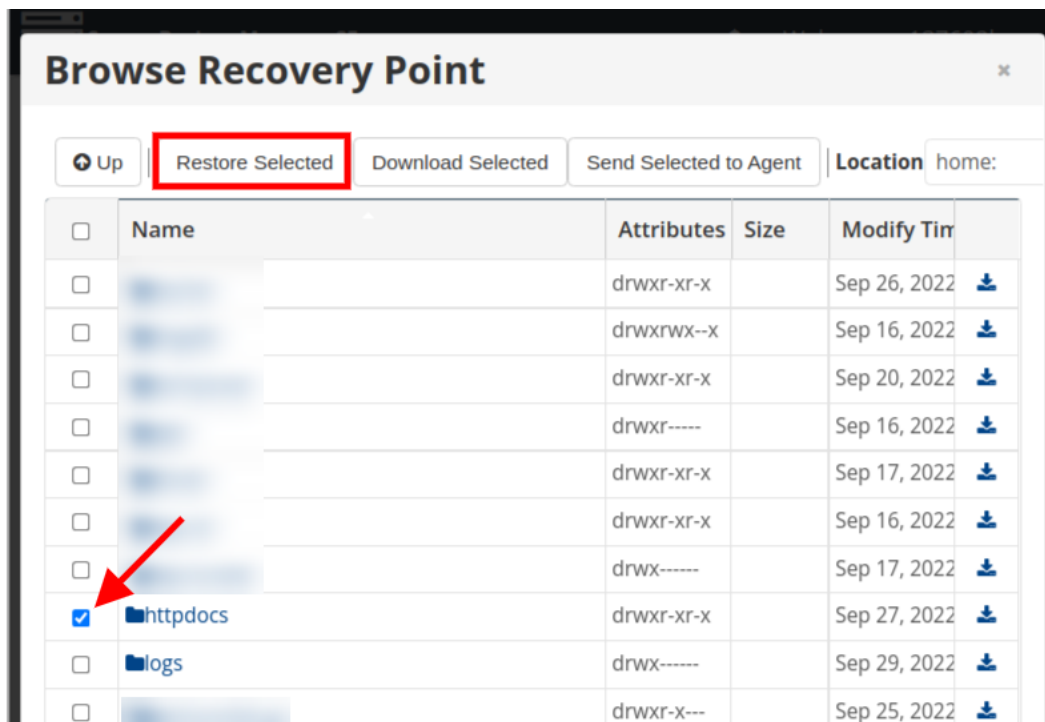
Browse Recovery Point

×

Up | Restore Selected | Download Selected | Send Selected to Agent | Location home:

| | Name | Attributes | Size | Modify Tim | |
|---|---|---|---|---|---|
| | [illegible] | drwxr-xr-x | | Sep 26, 2022 | |
| | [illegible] | drwxrwx--x | | Sep 16, 2022 | |
| | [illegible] | drwxr-xr-x | | Sep 20, 2022 | |
| | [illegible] | drwxr----- | | Sep 16, 2022 | |
| | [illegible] | drwxr-xr-x | | Sep 17, 2022 | |
| | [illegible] | drwxr-xr-x | | Sep 16, 2022 | |
| | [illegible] | drwx------ | | Sep 17, 2022 | |
| ☑ | httpdocs | drwxr-xr-x | | Sep 27, 2022 | |
| | logs | drwx------ | | Sep 29, 2022 | |
| | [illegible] | drwxr-x--- | | Sep 25, 2022 | |